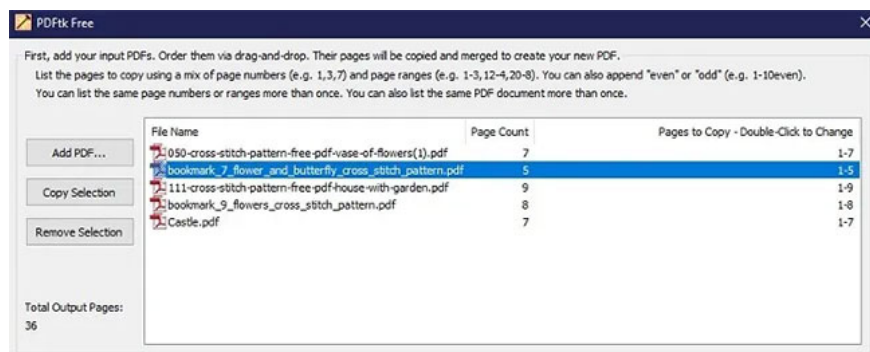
PDFtk Free

First, add your input PDFs. Order them via drag-and-drop. Their pages will be copied and merged to create your new PDF.
List the pages to copy using a mix of page numbers (e.g. 1,3,7) and page ranges (e.g. 1-3,12-4,20-8). You can also append "even" or "odd" (e.g. 1-10even).
You can list the same page numbers or ranges more than once. You can also list the same PDF document more than once.

Add PDF...

Copy Selection

Remove Selection

| File Name | Page Count | Pages to Copy - Double-Click to Change |
|---|---|---|
| 050-cross-stitch-pattern-free-pdf-vase-of-flowers(1).pdf | 7 | 1-7 |
| bookmark_7_flower_and_butterfly_cross_stitch_pattern.pdf | 5 | 1-5 |
| 111-cross-stitch-pattern-free-pdf-house-with-garden.pdf | 9 | 1-9 |
| bookmark_9_flowers_cross_stitch_pattern.pdf | 8 | 1-8 |
| Castle.pdf | 7 | 1-7 |

Total Output Pages:
36